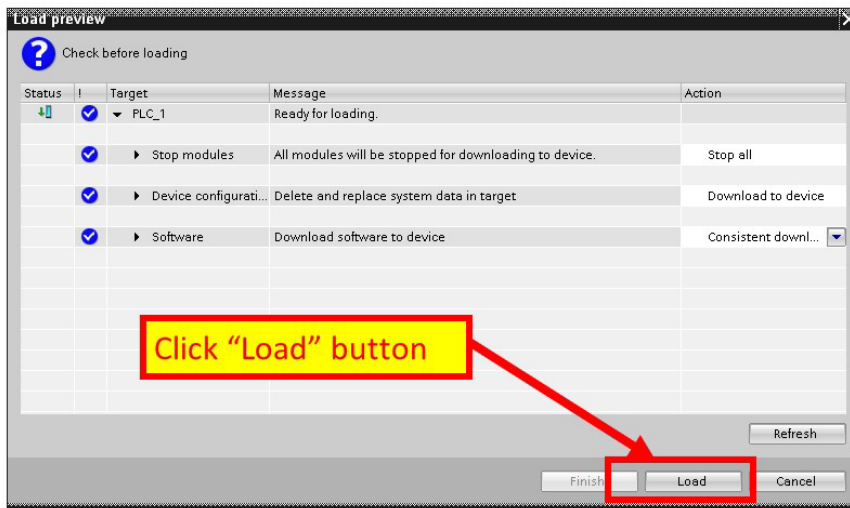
Load preview

Check before loading

| Status | ! | Target | Message | Action |
|---|---|---|---|---|
| | | PLC_1 | Ready for loading. | |
| | | Stop modules | All modules will be stopped for downloading to device. | Stop all |
| | | Device configurati... | Delete and replace system data in target | Download to device |
| | | Software | Download software to device | Consistent downl... |

Click “Load” button

Refresh

Finish Load Cancel